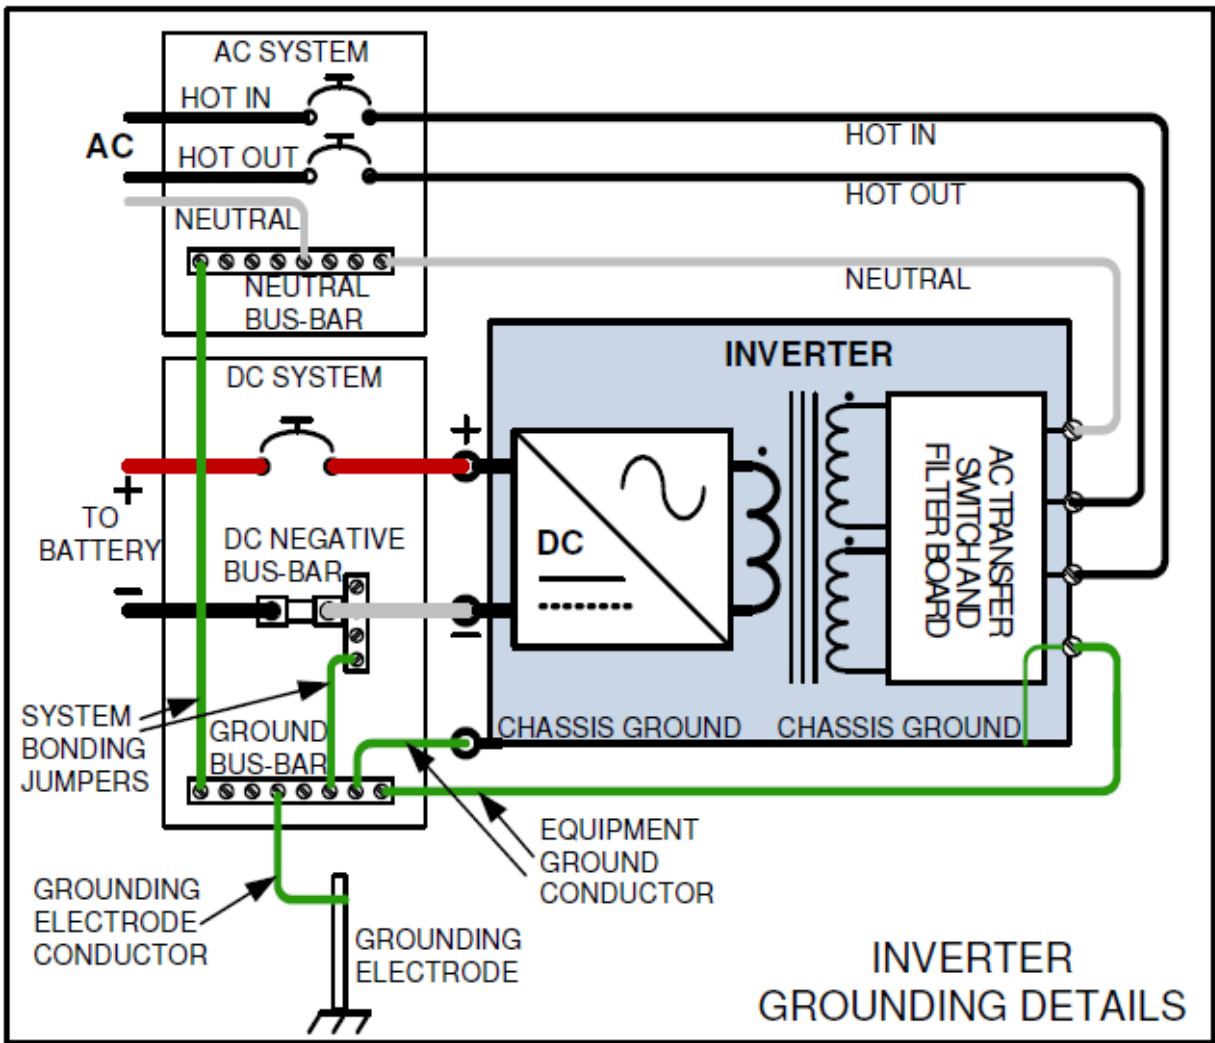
AC SYSTEM
HOT IN
AC
HOT OUT
NEUTRAL
NEUTRAL BUS-BAR
HOT IN
HOT OUT
NEUTRAL
DC SYSTEM
INVERTER
+
+
TO BATTERY
DC NEGATIVE BUS-BAR
DC
AC TRANSFER SWITCH AND FILTER BOARD
−
−
SYSTEM BONDING JUMPERS
GROUND BUS-BAR
CHASSIS GROUND
CHASSIS GROUND
EQUIPMENT GROUND CONDUCTOR
GROUNDING ELECTRODE CONDUCTOR
GROUNDING ELECTRODE
INVERTER GROUNDING DETAILS